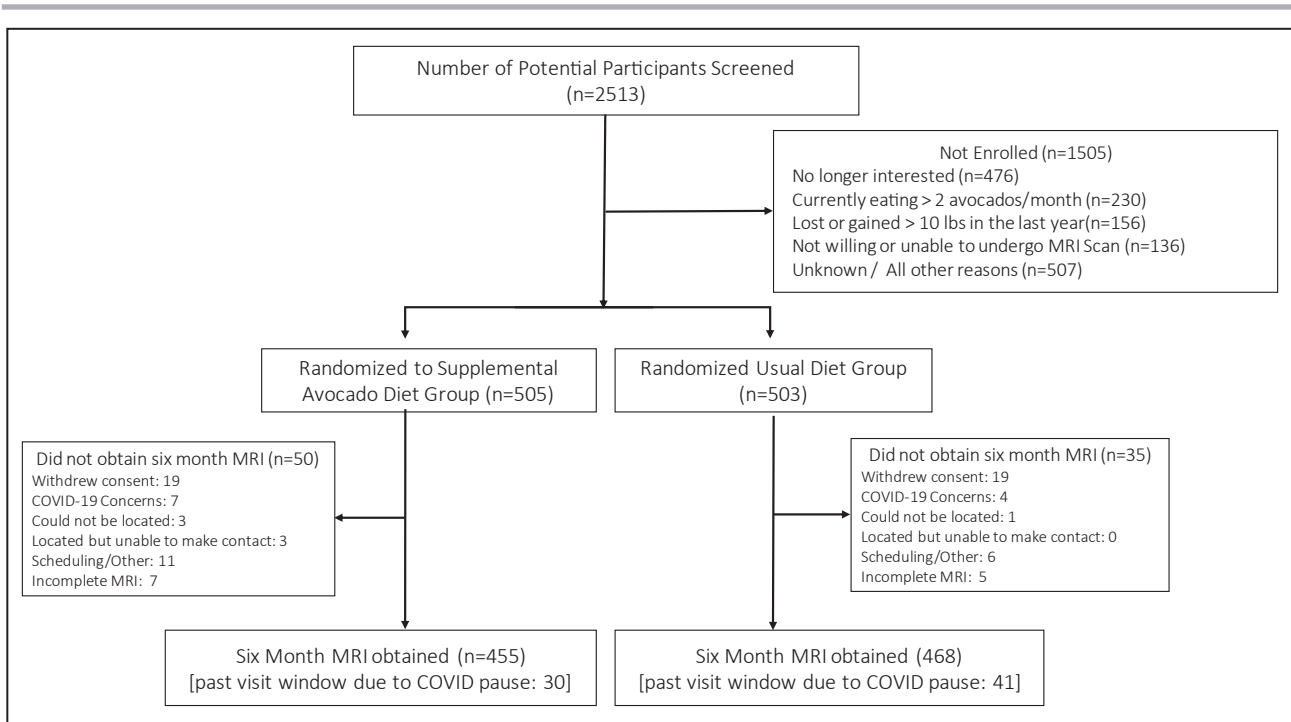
Number of Potential Participants Screened
(n=2513)

Not Enrolled (n=1505)
No longer interested (n=476)
Currently eating > 2 avocados/month (n=230)
Lost or gained > 10 lbs in the last year(n=156)
Not willing or unable to undergo MRI Scan (n=136)
Unknown / All other reasons (n=507)

Randomized to Supplemental Avocado Diet Group (n=505)

Randomized Usual Diet Group (n=503)

Did not obtain six month MRI (n=50)
Withdrew consent: 19
COVID-19 Concerns: 7
Could not be located: 3
Located but unable to make contact: 3
Scheduling/Other: 11
Incomplete MRI: 7

Did not obtain six month MRI (n=35)
Withdrew consent: 19
COVID-19 Concerns: 4
Could not be located: 1
Located but unable to make contact: 0
Scheduling/Other: 6
Incomplete MRI: 5

Six Month MRI obtained (n=455)
[past visit window due to COVID pause: 30]

Six Month MRI obtained (468)
[past visit window due to COVID pause: 41]